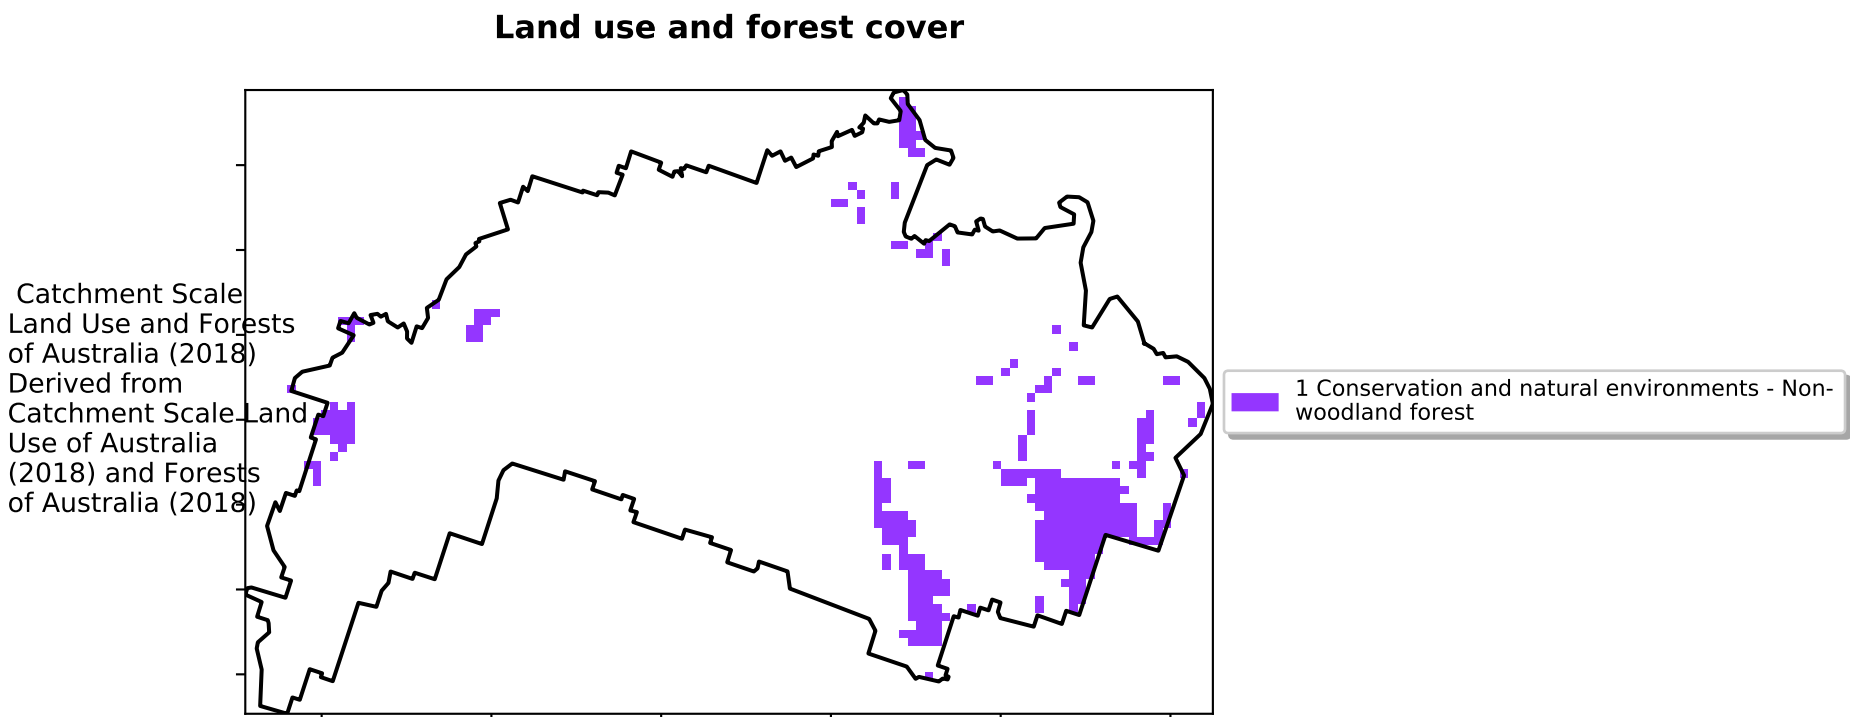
Land use and forest cover

Catchment Scale Land Use and Forests of Australia (2018) Derived from Catchment Scale Land Use of Australia (2018) and Forests of Australia (2018)

1 Conservation and natural environments - Non-woodland forest